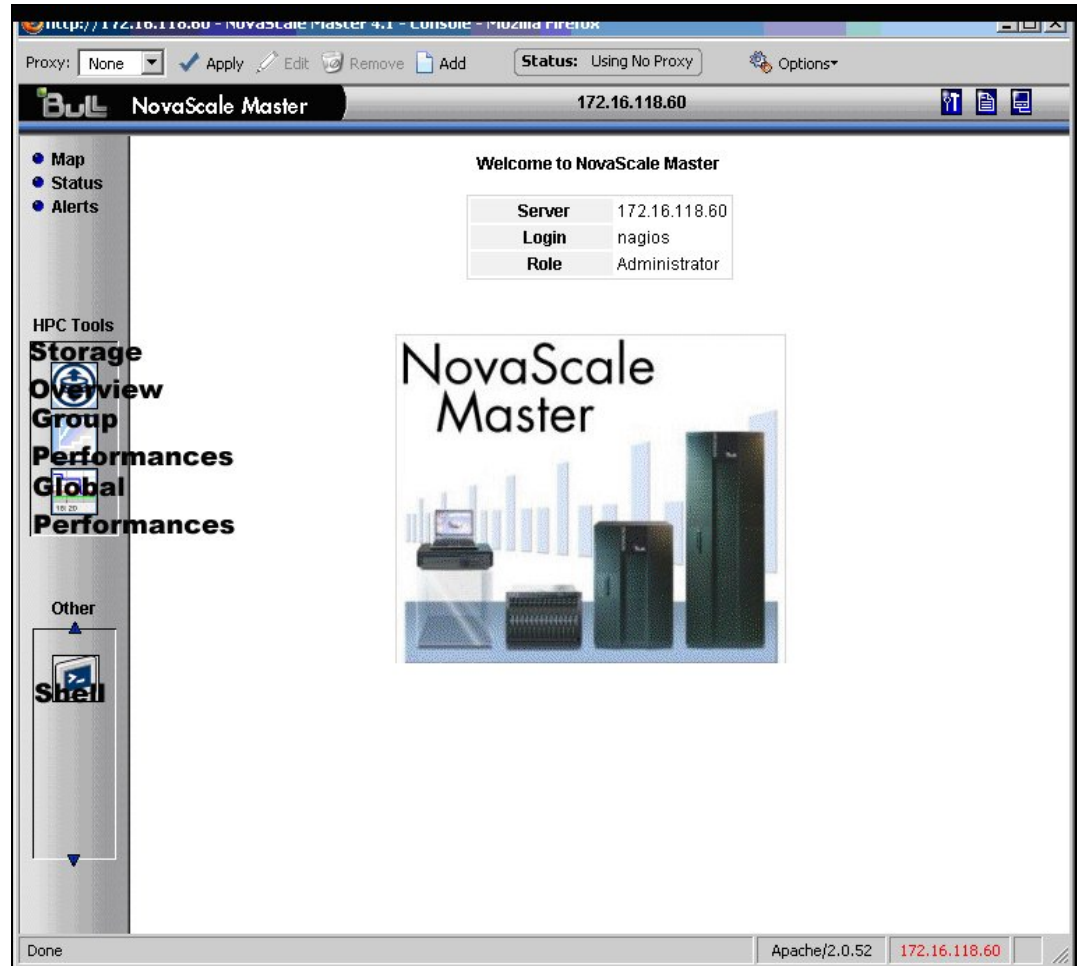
http://172.16.118.60 - NovaScale Master 4.1 - Console - Mozilla Firefox

Proxy: None Apply Edit Remove Add Status: Using No Proxy Options

BULL NovaScale Master 172.16.118.60

● Map
● Status
● Alerts

HPC Tools
Storage Overview
Group Performances
Global Performances

Other
Shell

Welcome to NovaScale Master

| Server | 172.16.118.60 |
|---|---|
| Login | nagios |
| Role | Administrator |

NovaScale Master

Done Apache/2.0.52 172.16.118.60